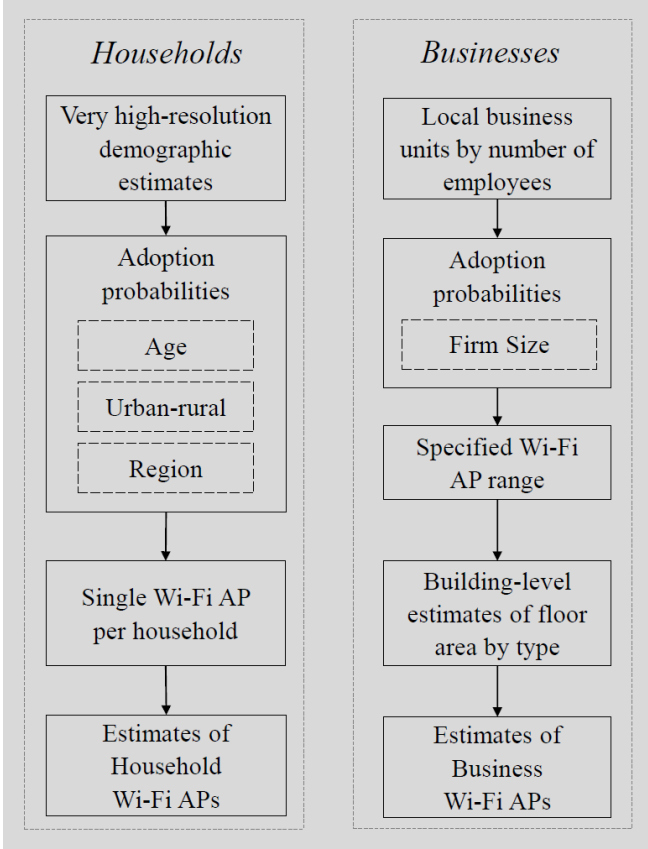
Households

Very high-resolution demographic estimates

Adoption probabilities

Age

Urban-rural

Region

Single Wi-Fi AP per household

Estimates of Household Wi-Fi APs

Businesses

Local business units by number of employees

Adoption probabilities

Firm Size

Specified Wi-Fi AP range

Building-level estimates of floor area by type

Estimates of Business Wi-Fi APs